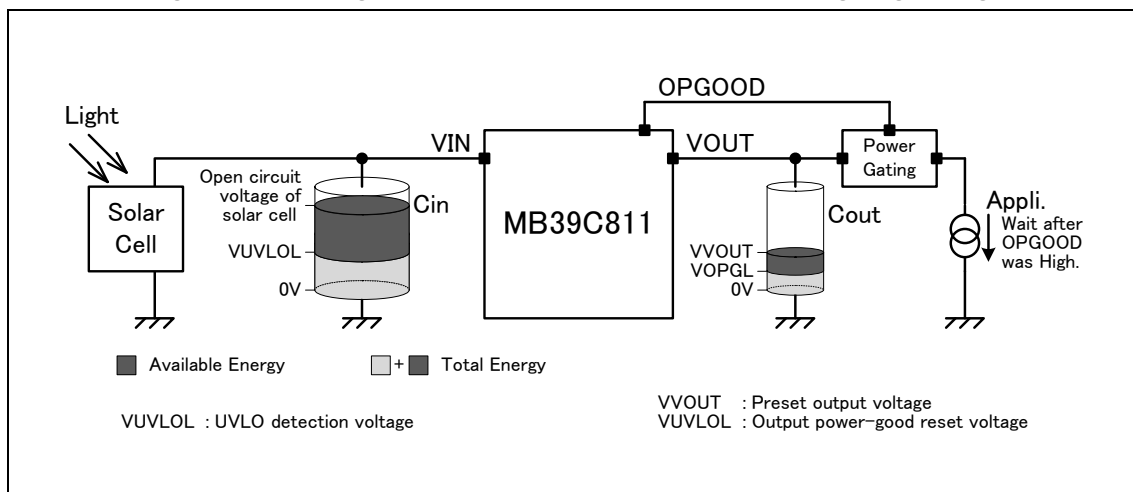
Light

Solar Cell

Open circuit voltage of solar cell

Cin

VUVLOL

0V

VIN

OPGOOD

MB39C811

VOUT

Cout

VVOUT

VOPGL

0V

Power Gating

Appli.

Wait after OPGOOD was High.

Available Energy

+ Total Energy

VUVLOL : UVLO detection voltage

VVOUT : Preset output voltage
VUVLOL : Output power-good reset voltage